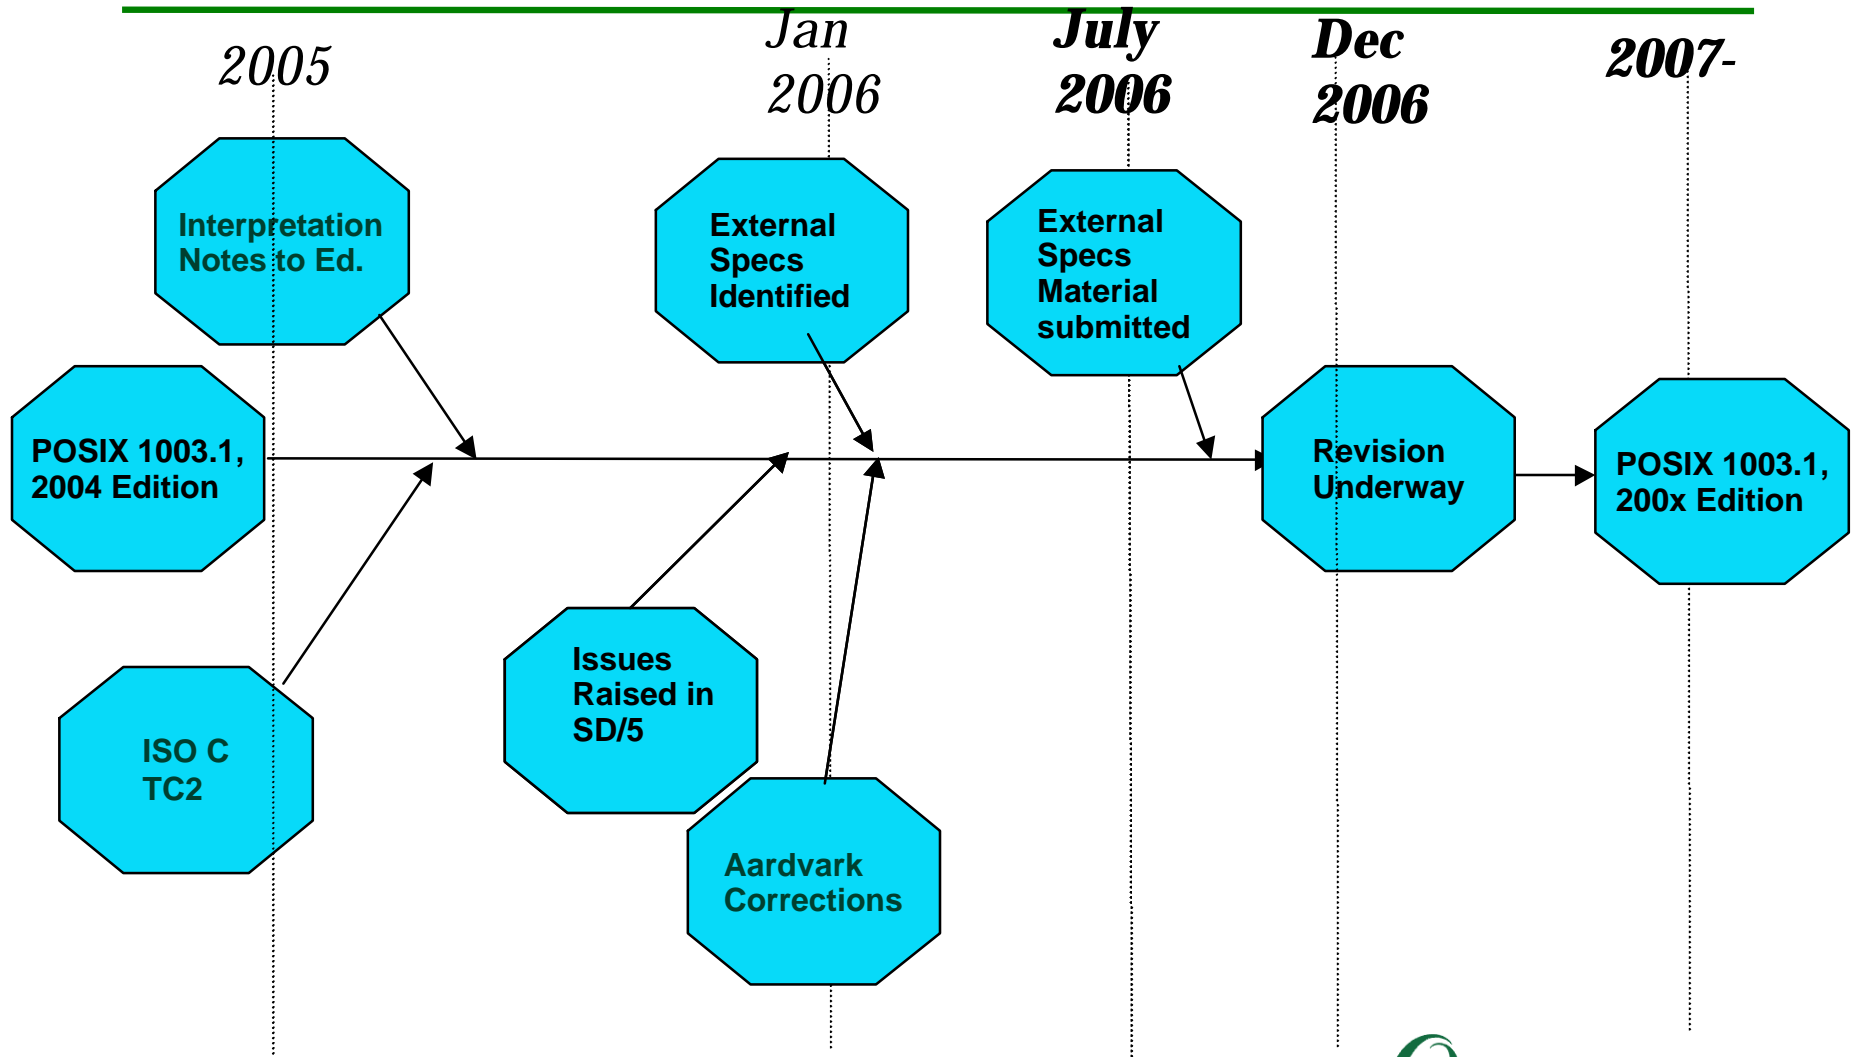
2005

Jan 2006

July 2006

Dec 2006

2007-

Interpretation Notes to Ed.

External Specs Identified

External Specs Material submitted

POSIX 1003.1, 2004 Edition

Revision Underway

POSIX 1003.1, 200x Edition

Issues Raised in SD/5

ISO C TC2

Aardvark Corrections